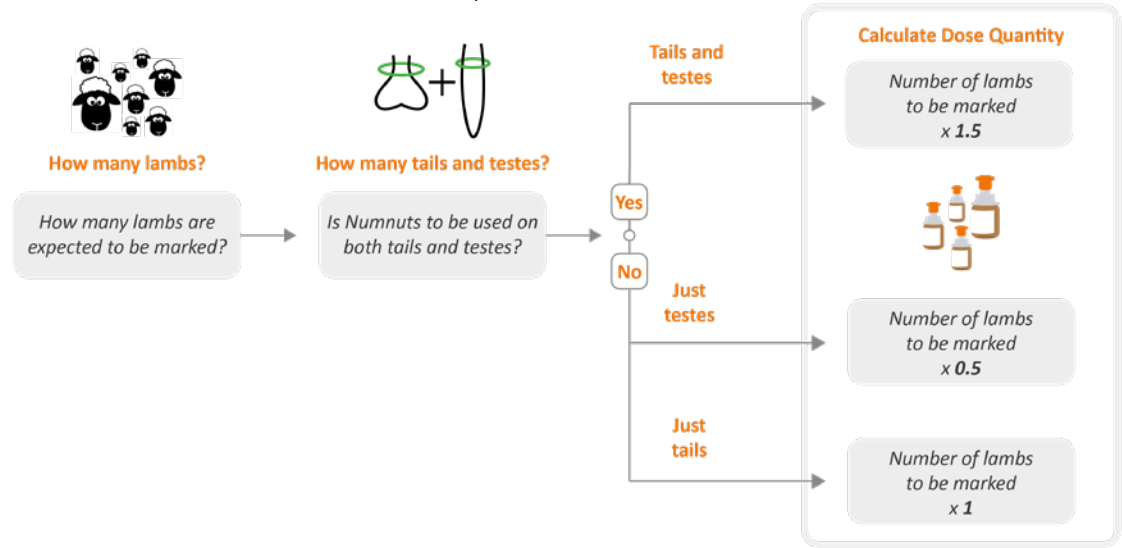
How many lambs?

How many lambs are expected to be marked?

How many tails and testes?

Is Numnuts to be used on both tails and testes?

Yes

No

Tails and testes

Just testes

Just tails

Calculate Dose Quantity

Number of lambs to be marked x 1.5

Number of lambs to be marked x 0.5

Number of lambs to be marked x 1